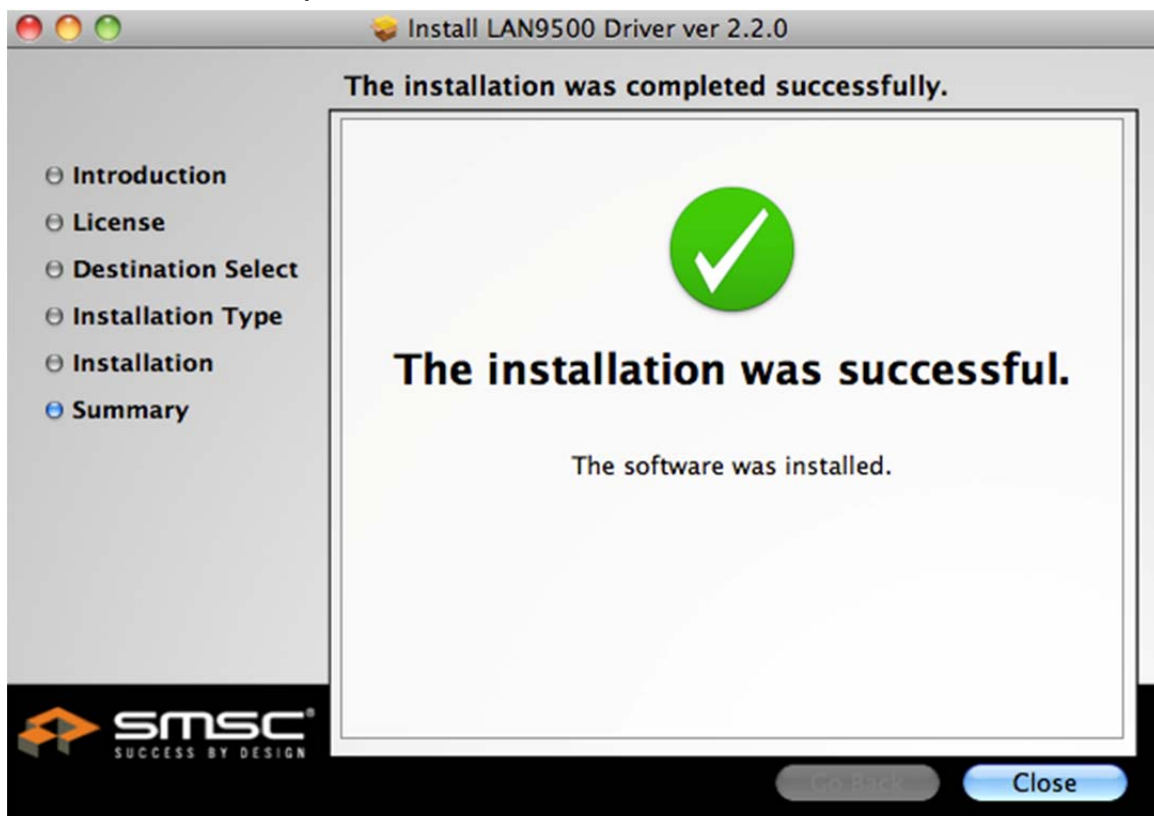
Install LAN9500 Driver ver 2.2.0

The installation was completed successfully.

Introduction
License
Destination Select
Installation Type
Installation
Summary

The installation was successful.

The software was installed.

SMSC®
SUCCESS BY DESIGN

Go Back

Close